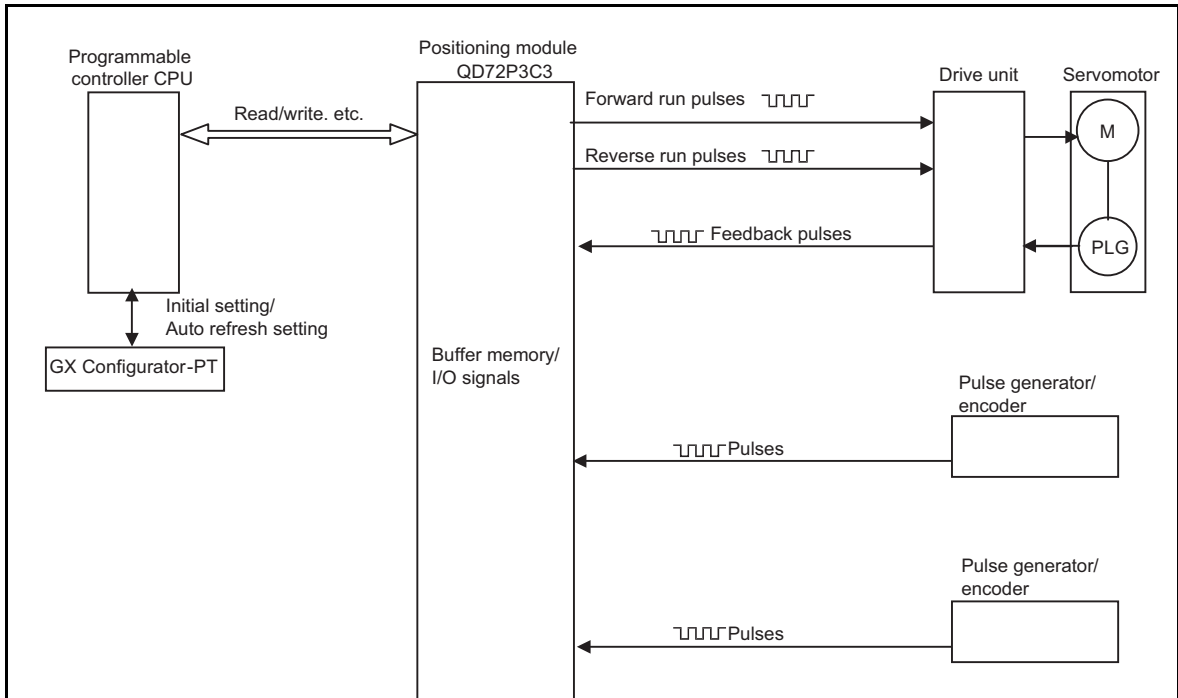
Programmable controller CPU

Positioning module QD72P3C3

Drive unit

Servomotor

Read/write. etc.

Forward run pulses

Reverse run pulses

Feedback pulses

M

PLG

Initial setting/ Auto refresh setting

GX Configurator-PT

Buffer memory/ I/O signals

Pulse generator/ encoder

Pulses

Pulse generator/ encoder

Pulses